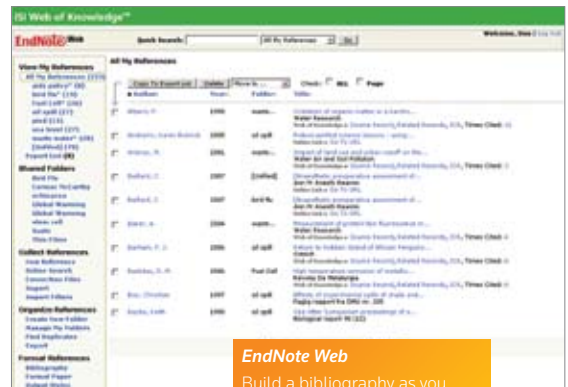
ISI Web of Knowledge℠

EndNote Web

Quick Search: All My References Go

Welcome, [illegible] Log Out

View My References
All My References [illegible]
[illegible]
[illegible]
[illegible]
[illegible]
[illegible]
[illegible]
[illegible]
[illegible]
Export List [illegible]

Shared Folders
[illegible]
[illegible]
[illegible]
Global Warming
Global Warming
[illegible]
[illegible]
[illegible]

Collect References
New Reference
Online Search
Connection Files
Import
Import Filters

Organize References
Create New Folder
Manage My Folders
Find Duplicates
Export

Format References
Bibliography
Format Paper
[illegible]

All My References

Copy To Export List | Delete | Move to... | Check: All Page

Author | Year | Folder | Title

Waters, P. | 1990 | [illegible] | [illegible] Water Research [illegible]
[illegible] | 1990 | oil spill | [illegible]
Winter, M. | 1991 | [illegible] | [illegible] Water Air and Soil Pollution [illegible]
Bullard, C. | 1997 | [Unfiled] | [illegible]
Bullard, C. | 1997 | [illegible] | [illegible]
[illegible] | 2006 | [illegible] | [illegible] Water Research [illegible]
Barham, P. J. | 2006 | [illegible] | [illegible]
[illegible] | 1998 | Fuel Cell | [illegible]
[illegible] | 1995 | oil spill | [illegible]
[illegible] | 2005 | oil spill | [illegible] Biological Report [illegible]

EndNote Web
Build a bibliography as you